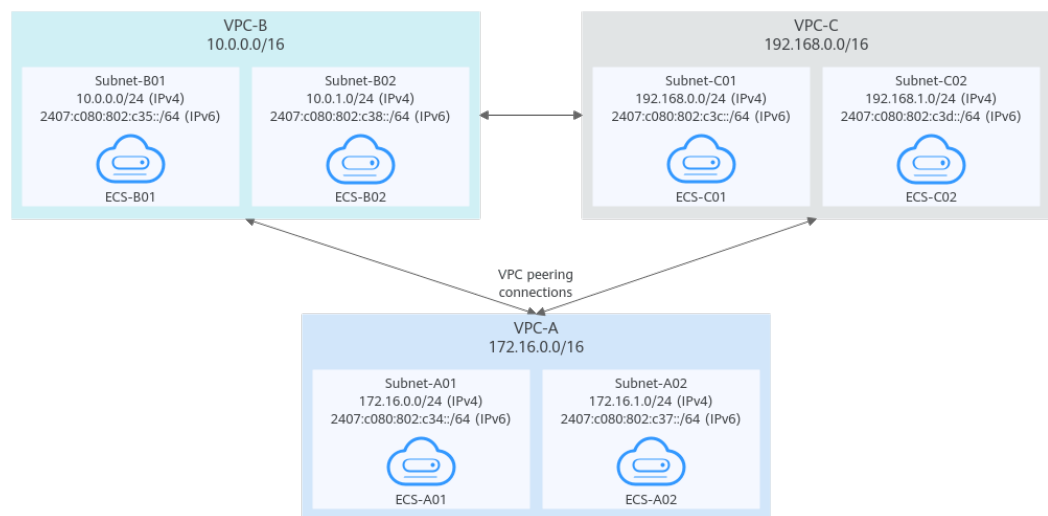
VPC-B
10.0.0.0/16

Subnet-B01
10.0.0.0/24 (IPv4)
2407:c080:802:c35::/64 (IPv6)

ECS-B01

Subnet-B02
10.0.1.0/24 (IPv4)
2407:c080:802:c38::/64 (IPv6)

ECS-B02

VPC-C
192.168.0.0/16

Subnet-C01
192.168.0.0/24 (IPv4)
2407:c080:802:c3c::/64 (IPv6)

ECS-C01

Subnet-C02
192.168.1.0/24 (IPv4)
2407:c080:802:c3d::/64 (IPv6)

ECS-C02

VPC peering connections

VPC-A
172.16.0.0/16

Subnet-A01
172.16.0.0/24 (IPv4)
2407:c080:802:c34::/64 (IPv6)

ECS-A01

Subnet-A02
172.16.1.0/24 (IPv4)
2407:c080:802:c37::/64 (IPv6)

ECS-A02